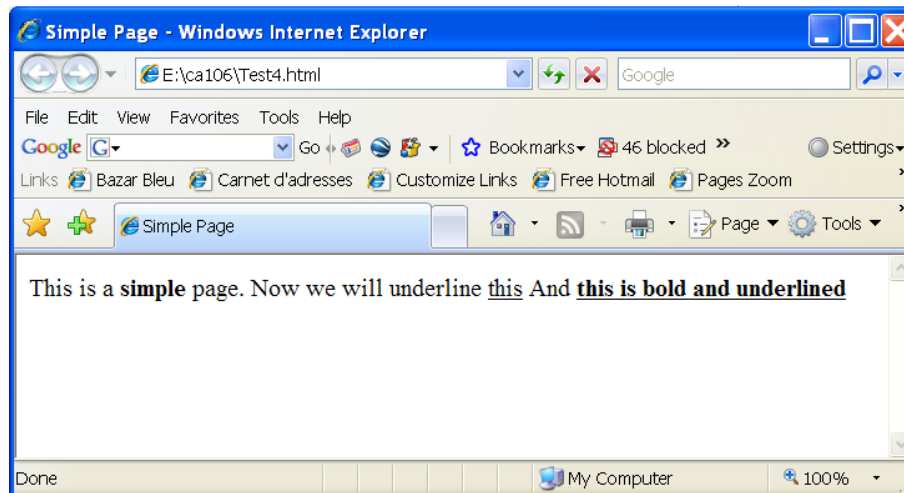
Simple Page - Windows Internet Explorer

E:\ca106\Test4.html

Google

File Edit View Favorites Tools Help

Google G Go Bookmarks 46 blocked » Settings

Links Bazar Bleu Carnet d'adresses Customize Links Free Hotmail Pages Zoom

Simple Page

Page Tools

This is a **simple** page. Now we will underline this And **this is bold and underlined**

Done My Computer 100%